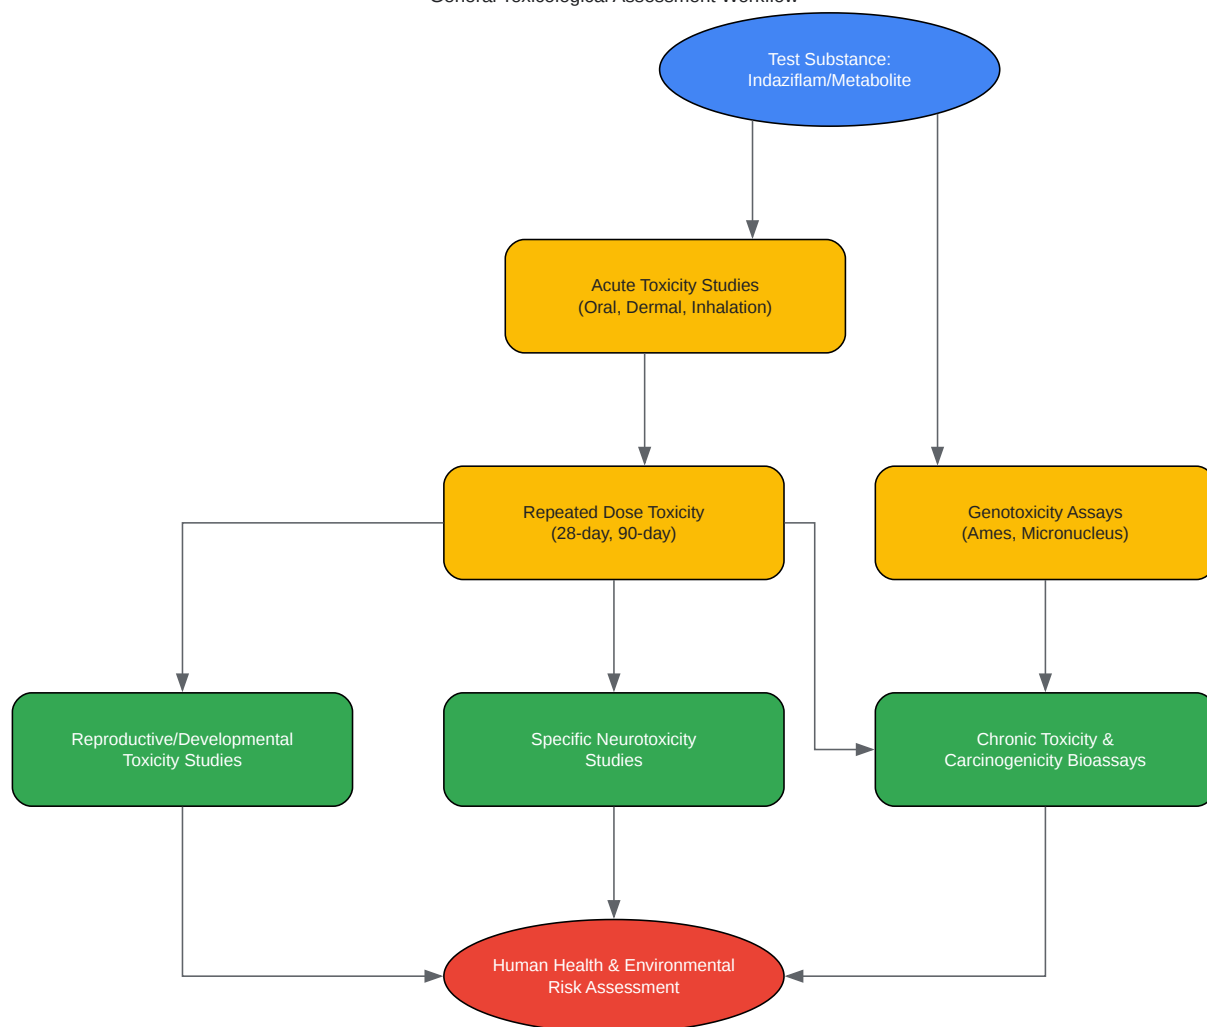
General Toxicological Assessment Workflow

Test Substance:
Indaziflam/Metabolite

Acute Toxicity Studies
(Oral, Dermal, Inhalation)

Repeated Dose Toxicity
(28-day, 90-day)

Genotoxicity Assays
(Ames, Micronucleus)

Reproductive/Developmental
Toxicity Studies

Specific Neurotoxicity
Studies

Chronic Toxicity &
Carcinogenicity Bioassays

Human Health & Environmental
Risk Assessment